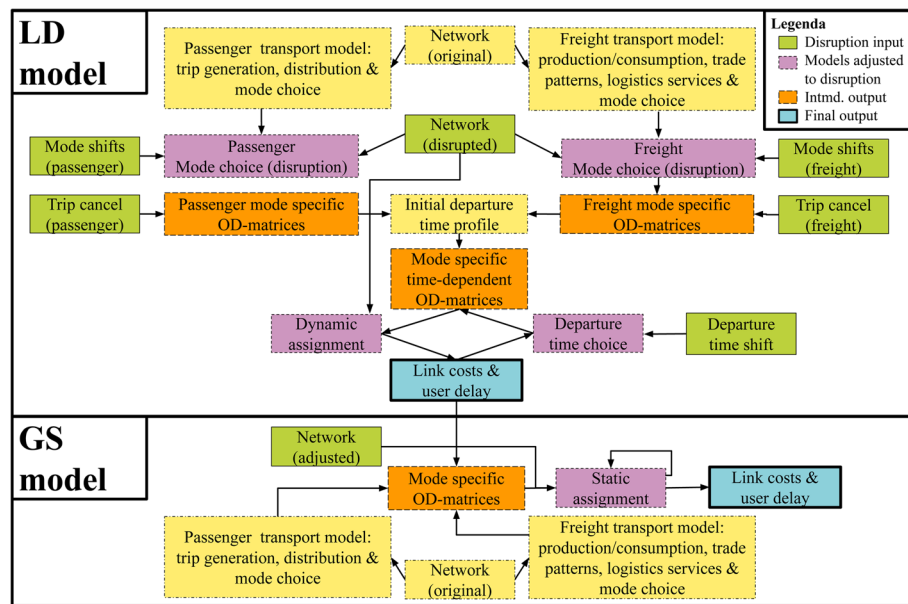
LD model

Passenger transport model: trip generation, distribution & mode choice

Network (original)

Freight transport model: production/consumption, trade patterns, logistics services & mode choice

Legenda
Disruption input
Models adjusted to disruption
Intmd. output
Final output

Mode shifts (passenger)

Passenger Mode choice (disruption)

Network (disrupted)

Freight Mode choice (disruption)

Mode shifts (freight)

Trip cancel (passenger)

Passenger mode specific OD-matrices

Initial departure time profile

Freight mode specific OD-matrices

Trip cancel (freight)

Mode specific time-dependent OD-matrices

Dynamic assignment

Departure time choice

Departure time shift

Link costs & user delay

GS model

Network (adjusted)

Mode specific OD-matrices

Static assignment

Link costs & user delay

Passenger transport model: trip generation, distribution & mode choice

Network (original)

Freight transport model: production/consumption, trade patterns, logistics services & mode choice